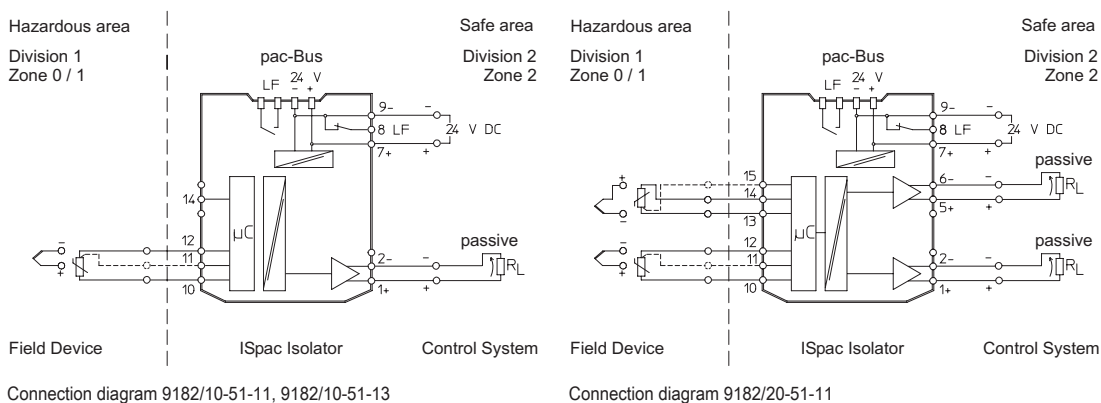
Hazardous area

Division 1
Zone 0 / 1

pac-Bus

Safe area

Division 2
Zone 2

LF
24 V
– +

9–
8 LF
7+

–
24 V DC
+

14
12
11
10

µC

2–
1+

–
+

passive

$R_L$

Field Device

ISpac Isolator

Control System

Connection diagram 9182/10-51-11, 9182/10-51-13

Hazardous area

Division 1
Zone 0 / 1

pac-Bus

Safe area

Division 2
Zone 2

LF
24 V
– +

9–
8 LF
7+

–
24 V DC
+

15
14
13
12
11
10

µC

6–
5+

–
+

passive

$R_L$

2–
1+

–
+

passive

$R_L$

Field Device

ISpac Isolator

Control System

Connection diagram 9182/20-51-11